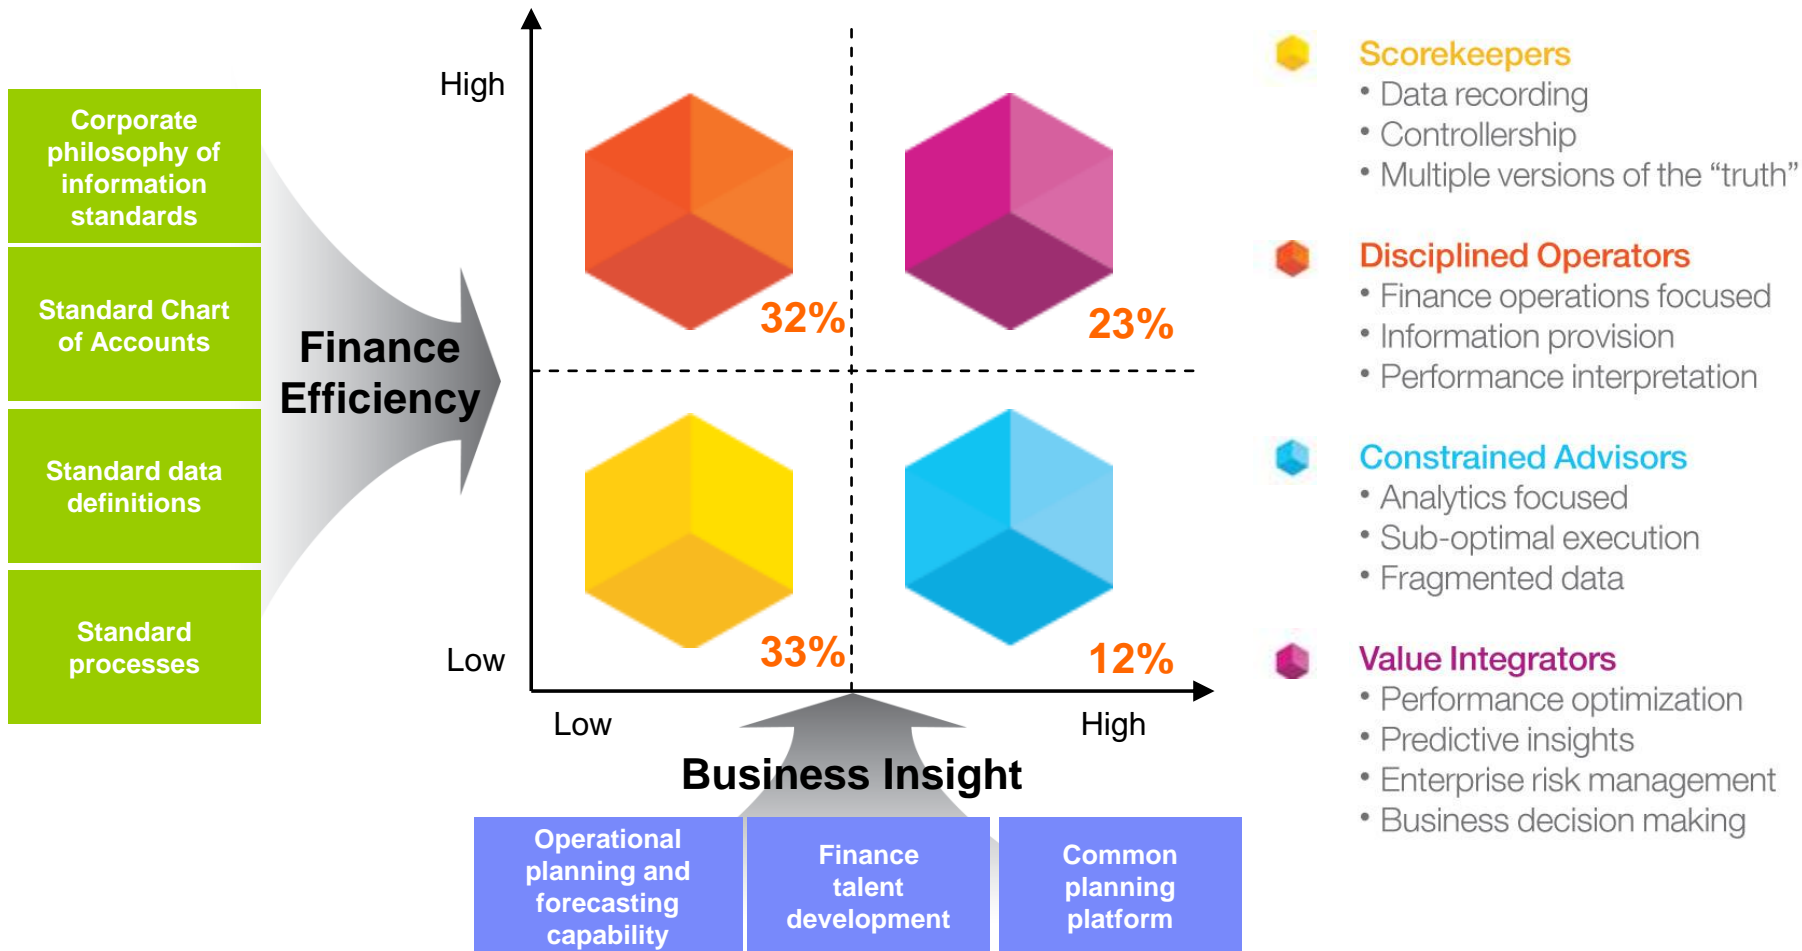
Corporate philosophy of information standards

Standard Chart of Accounts

Standard data definitions

Standard processes

Finance Efficiency

High

Low

32%

23%

33%

12%

Low

High

Business Insight

Operational planning and forecasting capability

Finance talent development

Common planning platform

Scorekeepers
• Data recording
• Controllership
• Multiple versions of the "truth"

Disciplined Operators
• Finance operations focused
• Information provision
• Performance interpretation

Constrained Advisors
• Analytics focused
• Sub-optimal execution
• Fragmented data

Value Integrators
• Performance optimization
• Predictive insights
• Enterprise risk management
• Business decision making